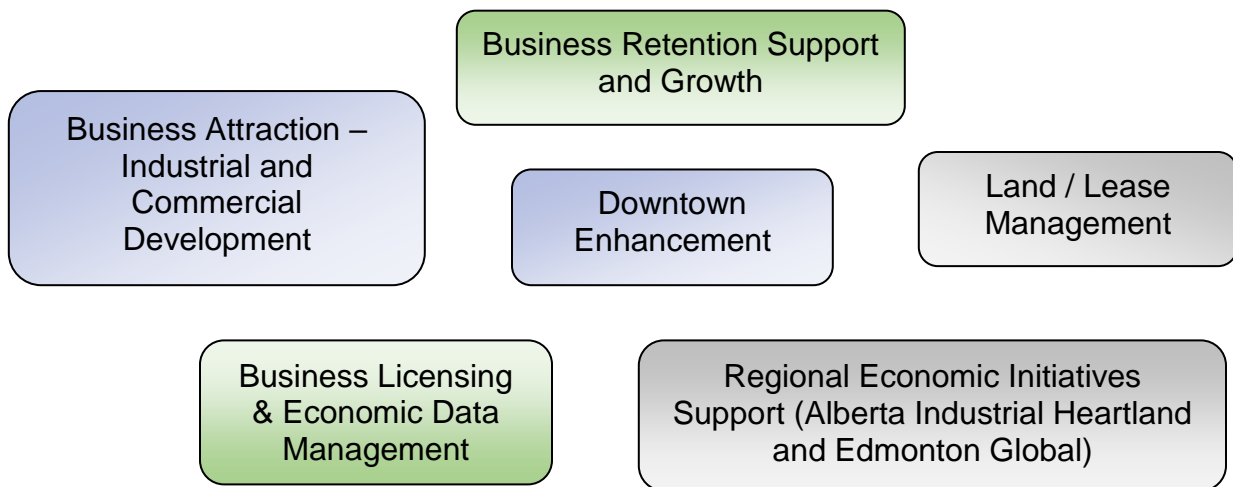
Business Retention Support and Growth

Business Attraction – Industrial and Commercial Development

Downtown Enhancement

Land / Lease Management

Business Licensing & Economic Data Management

Regional Economic Initiatives Support (Alberta Industrial Heartland and Edmonton Global)